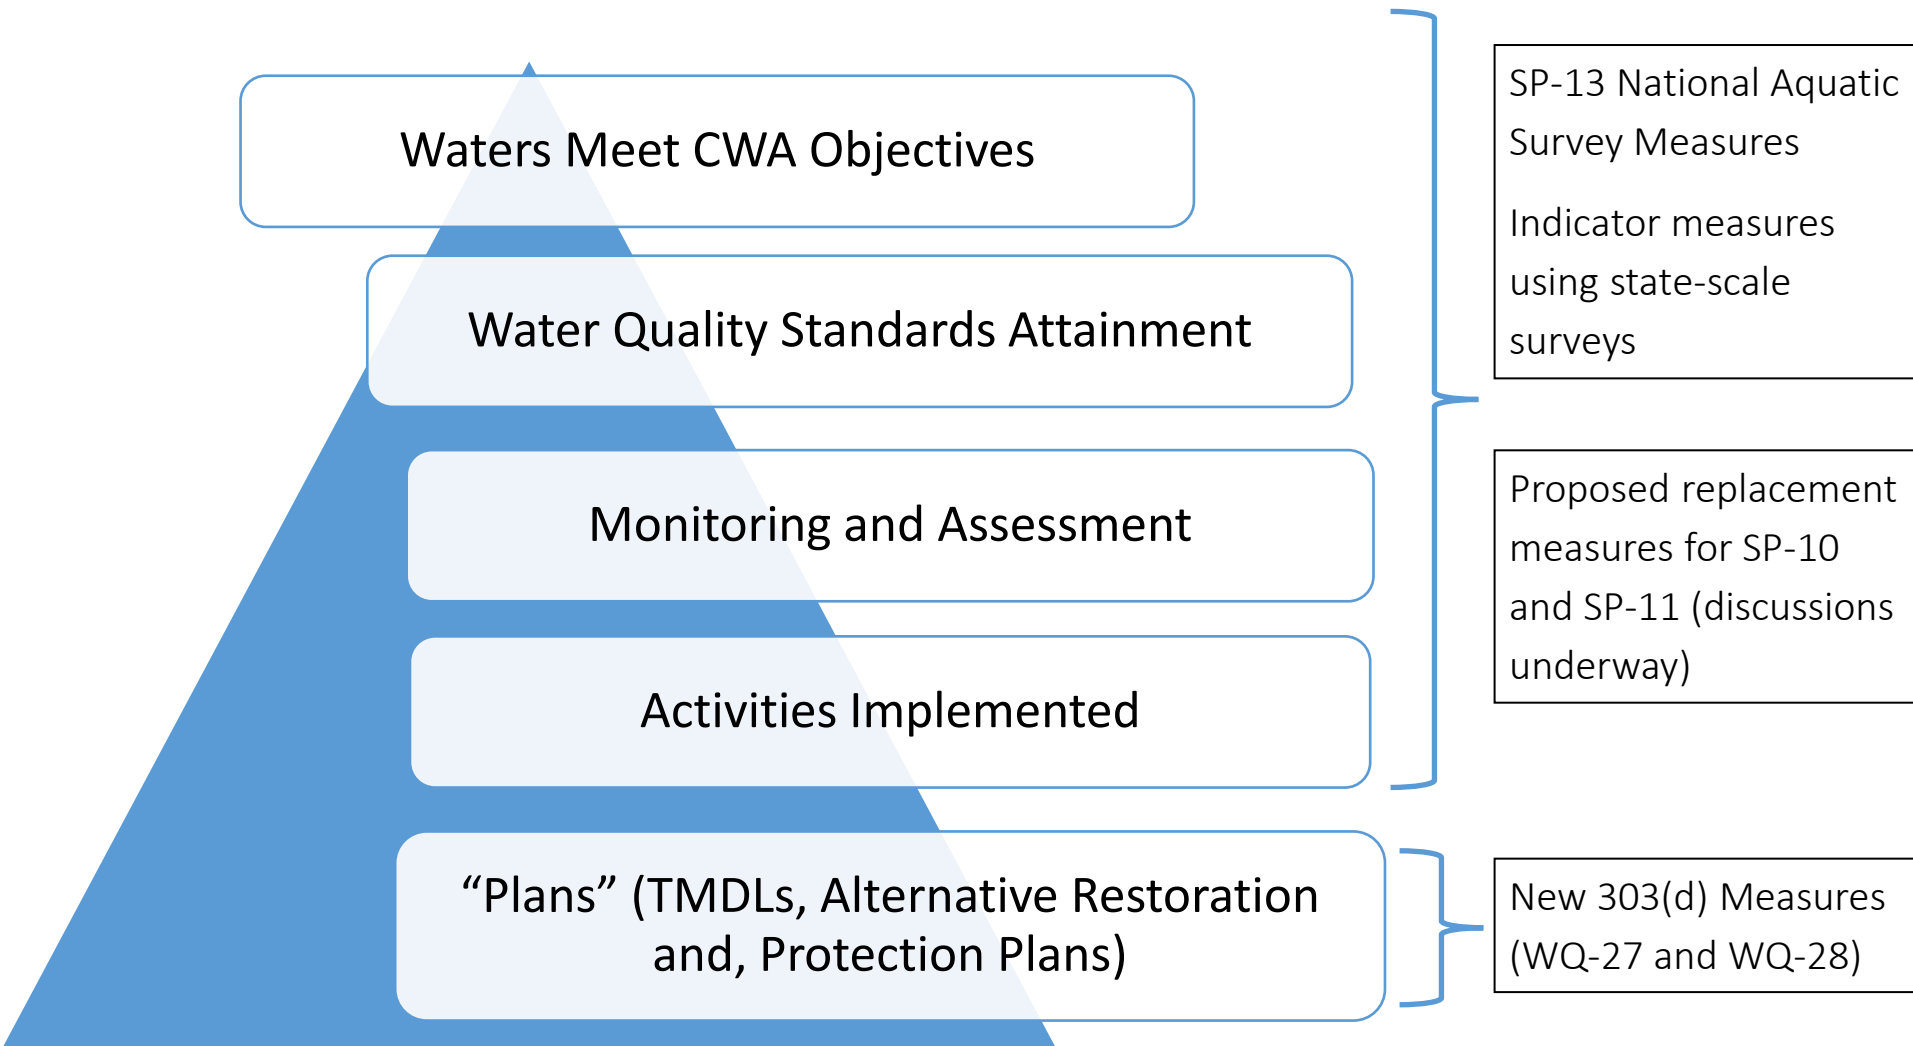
Waters Meet CWA Objectives

Water Quality Standards Attainment

Monitoring and Assessment

Activities Implemented

“Plans” (TMDLs, Alternative Restoration and, Protection Plans)

SP-13 National Aquatic Survey Measures

Indicator measures using state-scale surveys

Proposed replacement measures for SP-10 and SP-11 (discussions underway)

New 303(d) Measures (WQ-27 and WQ-28)